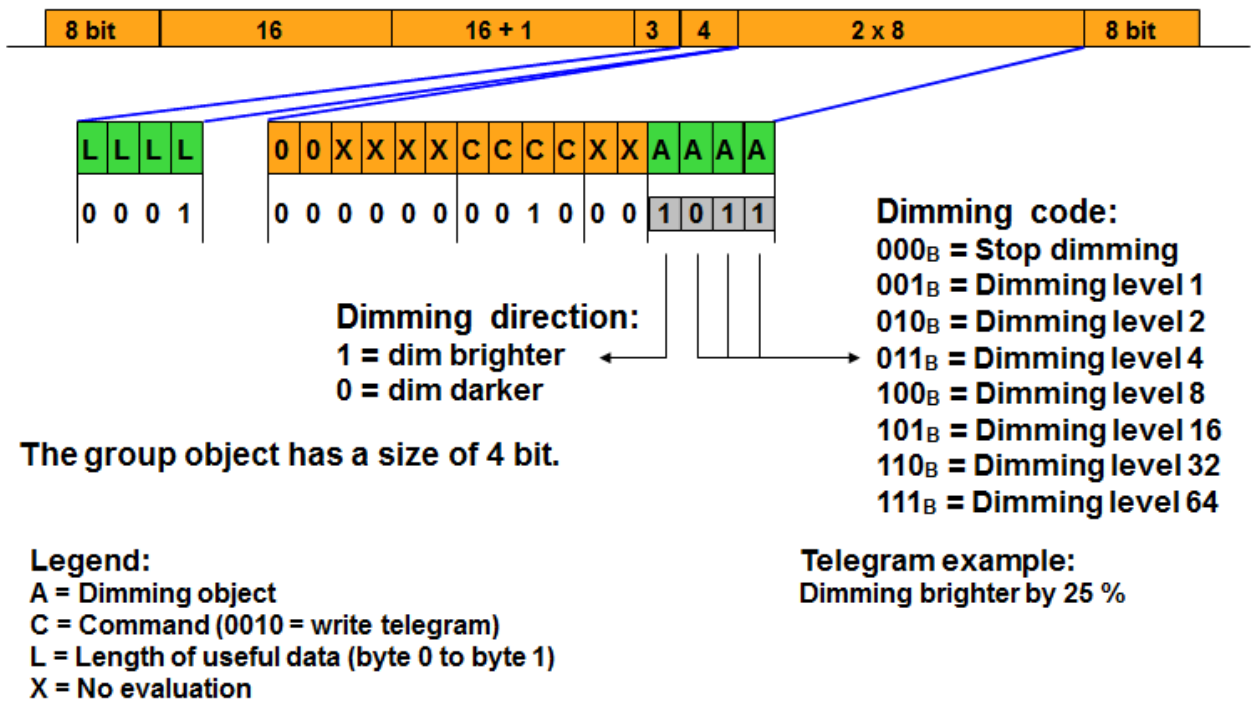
| 8 bit | 16 | 16 + 1 | 3 | 4 | 2 x 8 | 8 bit |
|---|---|---|---|---|---|---|

| L | L | L | L |
|---|---|---|---|
| 0 | 0 | 0 | 1 |

| 0 | 0 | X | X | X | X | C | C | C | C | X | X | A | A | A | A |
|---|---|---|---|---|---|---|---|---|---|---|---|---|---|---|---|
| 0 | 0 | 0 | 0 | 0 | 0 | 0 | 0 | 1 | 0 | 0 | 0 | 1 | 0 | 1 | 1 |

Dimming direction:
1 = dim brighter
0 = dim darker

Dimming code:
$000_B$ = Stop dimming
$001_B$ = Dimming level 1
$010_B$ = Dimming level 2
$011_B$ = Dimming level 4
$100_B$ = Dimming level 8
$101_B$ = Dimming level 16
$110_B$ = Dimming level 32
$111_B$ = Dimming level 64

The group object has a size of 4 bit.

Legend:
A = Dimming object
C = Command (0010 = write telegram)
L = Length of useful data (byte 0 to byte 1)
X = No evaluation

Telegram example:
Dimming brighter by 25 %